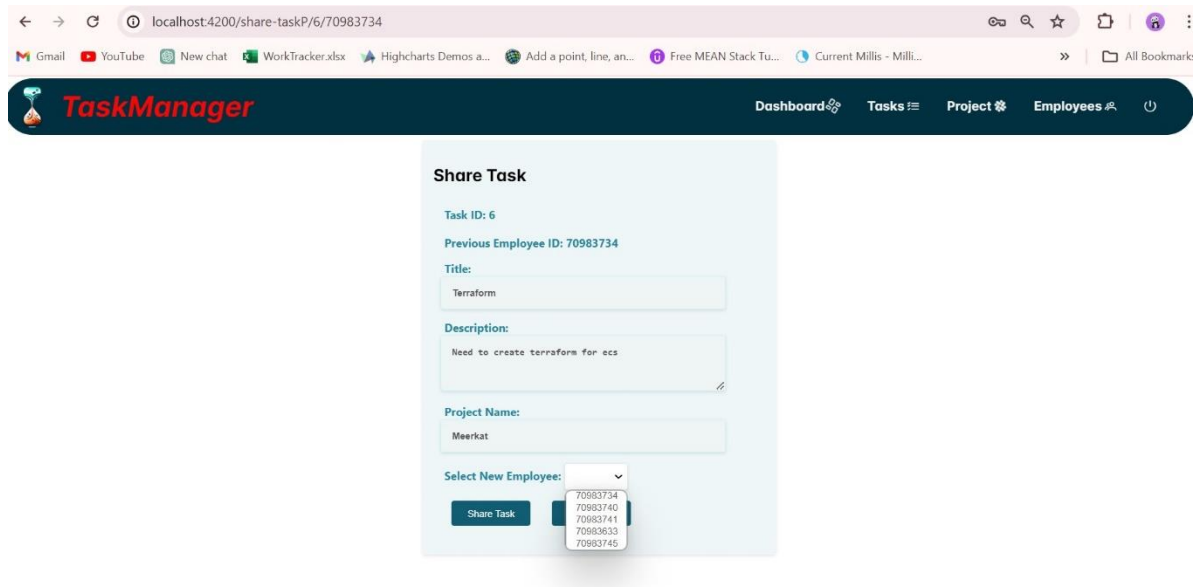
localhost:4200/share-taskP/6/70983734

Gmail YouTube New chat WorkTracker.xlsx Highcharts Demos a... Add a point, line, an... Free MEAN Stack Tu... Current Millis - Milli... » All Bookmarks

TaskManager

Dashboard Tasks Project Employees

Share Task

Task ID: 6

Previous Employee ID: 70983734

Title:

Terraform

Description:

Need to create terraform for ecs

Project Name:

Meerkat

Select New Employee:

70983734
70983740
70983741
70983633
70983745

Share Task